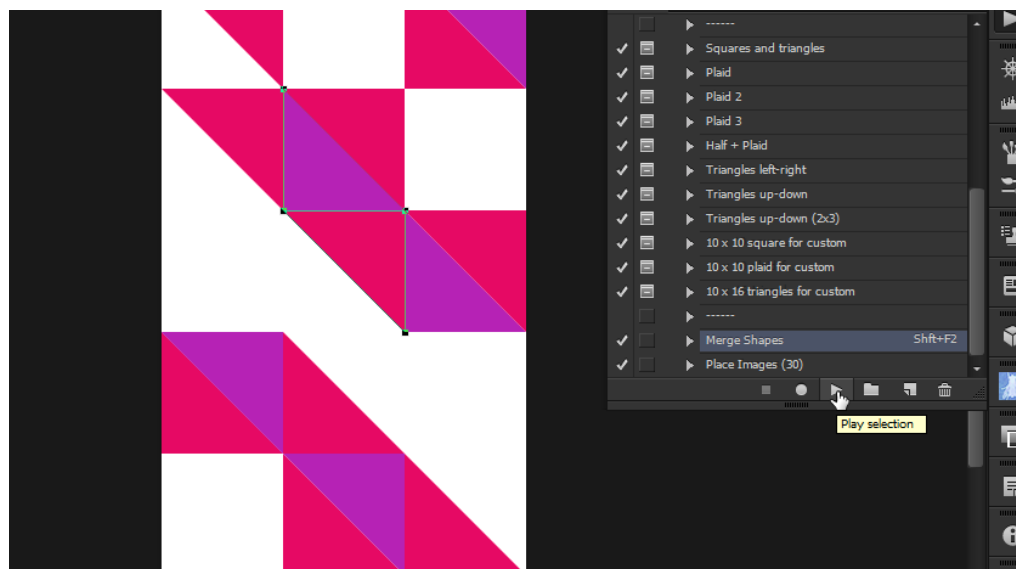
------
Squares and triangles
Plaid
Plaid 2
Plaid 3
Half + Plaid
Triangles left-right
Triangles up-down
Triangles up-down (2x3)
10 x 10 square for custom
10 x 10 plaid for custom
10 x 16 triangles for custom
------
Merge Shapes Shft+F2
Place Images (30)

Play selection